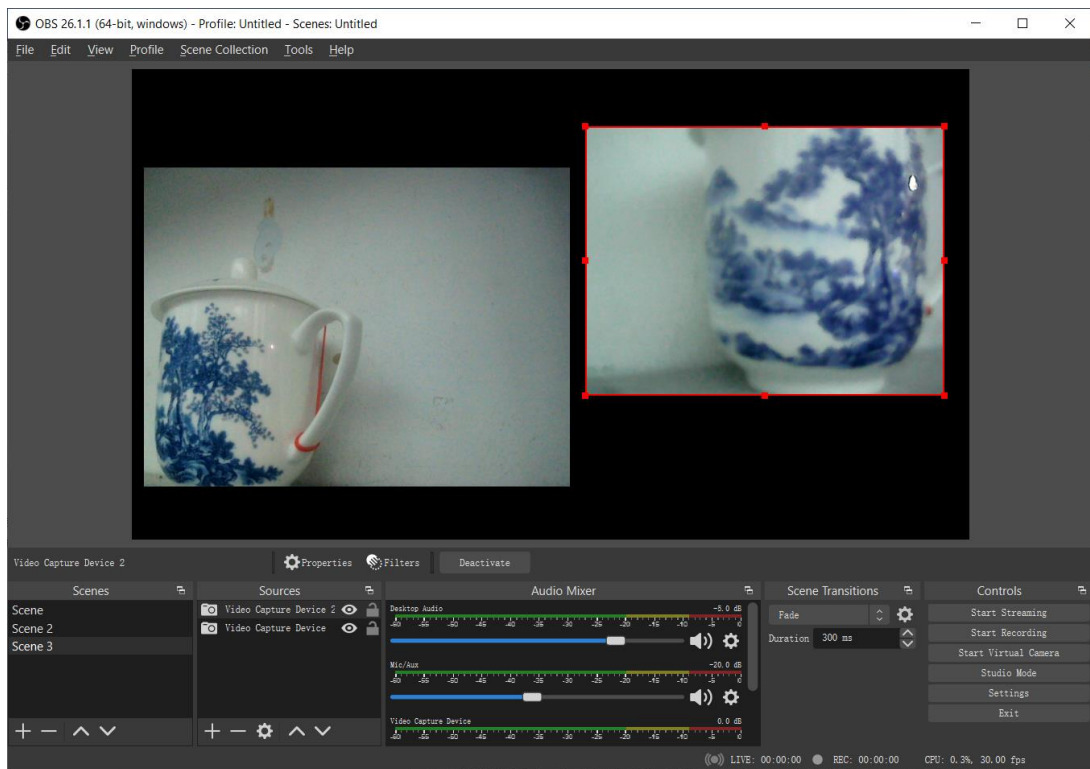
OBS 26.1.1 (64-bit, windows) - Profile: Untitled - Scenes: Untitled

File Edit View Profile Scene Collection Tools Help

Video Capture Device 2 Properties Filters Deactivate

Scenes
Scene
Scene 2
Scene 3

Sources
Video Capture Device 2
Video Capture Device

Audio Mixer
Desktop Audio -5.0 dB
-60 -55 -50 -45 -40 -35 -30 -25 -20 -15 -10 -5 0
Mic/Aux -20.0 dB
-60 -55 -50 -45 -40 -35 -30 -25 -20 -15 -10 -5 0
Video Capture Device 0.0 dB
-60 -55 -50 -45 -40 -35 -30 -25 -20 -15 -10 -5 0

Scene Transitions
Fade
Duration 300 ms

Controls
Start Streaming
Start Recording
Start Virtual Camera
Studio Mode
Settings
Exit

LIVE: 00:00:00 REC: 00:00:00 CPU: 0.3%, 30.00 fps